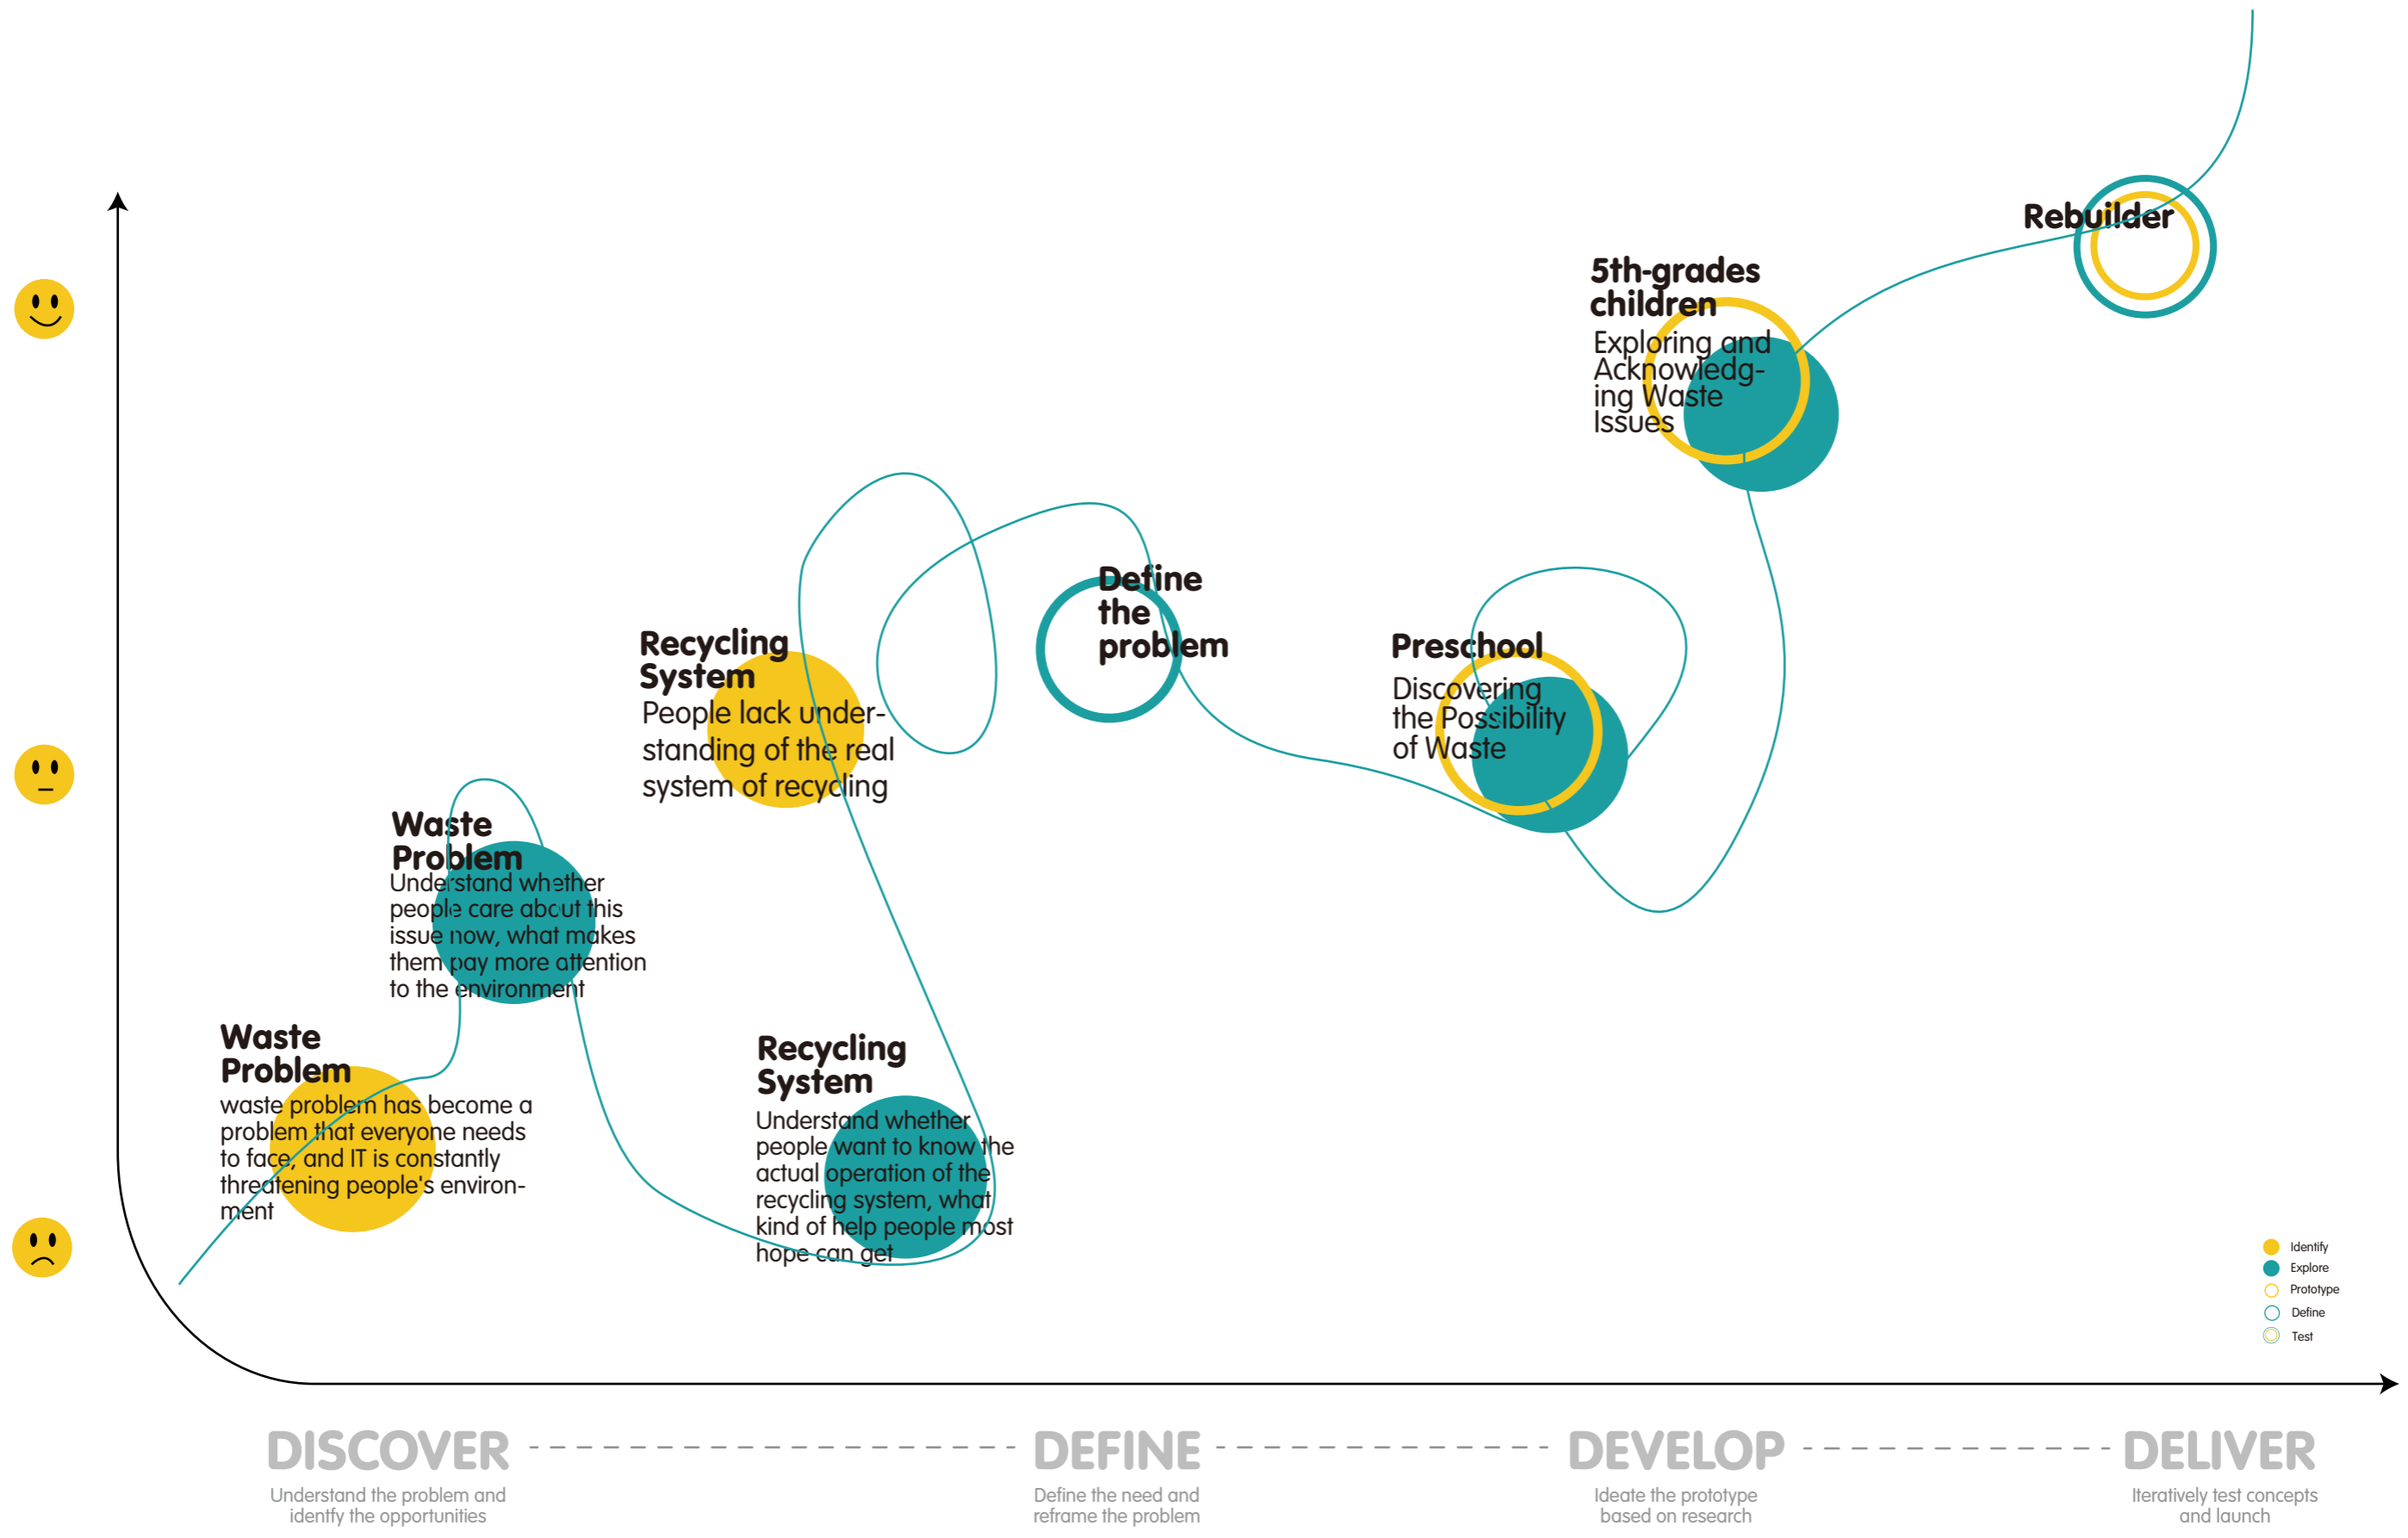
Rebuilder

5th-grades children
Exploring and Acknowledging Waste Issues

Define the problem

Preschool
Discovering the Possibility of Waste

Recycling System
People lack understanding of the real system of recycling

Waste Problem
Understand whether people care about this issue now, what makes them pay more attention to the environment

Waste Problem
waste problem has become a problem that everyone needs to face, and IT is constantly threatening people's environment

Recycling System
Understand whether people want to know the actual operation of the recycling system, what kind of help people most hope can get

Identify
Explore
Prototype
Define
Test

DISCOVER
Understand the problem and identify the opportunities

DEFINE
Define the need and reframe the problem

DEVELOP
Ideate the prototype based on research

DELIVER
Iteratively test concepts and launch